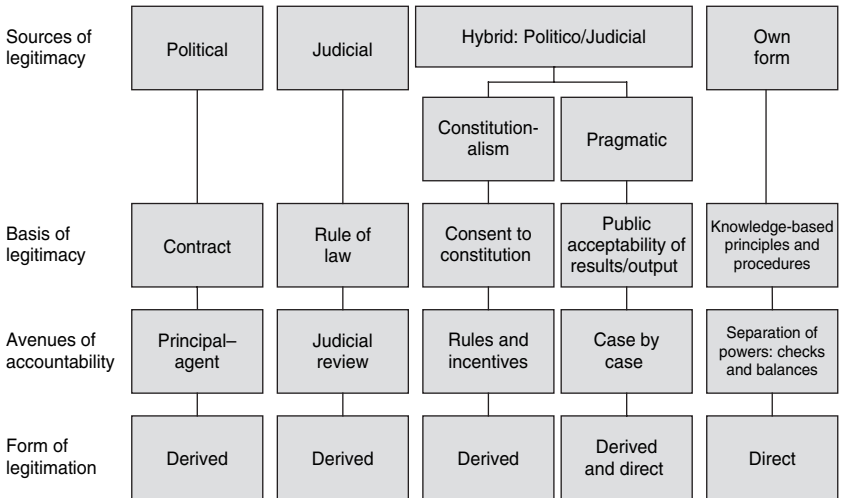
Sources of legitimacy

Political

Judicial

Hybrid: Politico/Judicial

Own form

Constitutionalism

Pragmatic

Basis of legitimacy

Contract

Rule of law

Consent to constitution

Public acceptability of results/output

Knowledge-based principles and procedures

Avenues of accountability

Principal–agent

Judicial review

Rules and incentives

Case by case

Separation of powers: checks and balances

Form of legitimation

Derived

Derived

Derived

Derived and direct

Direct